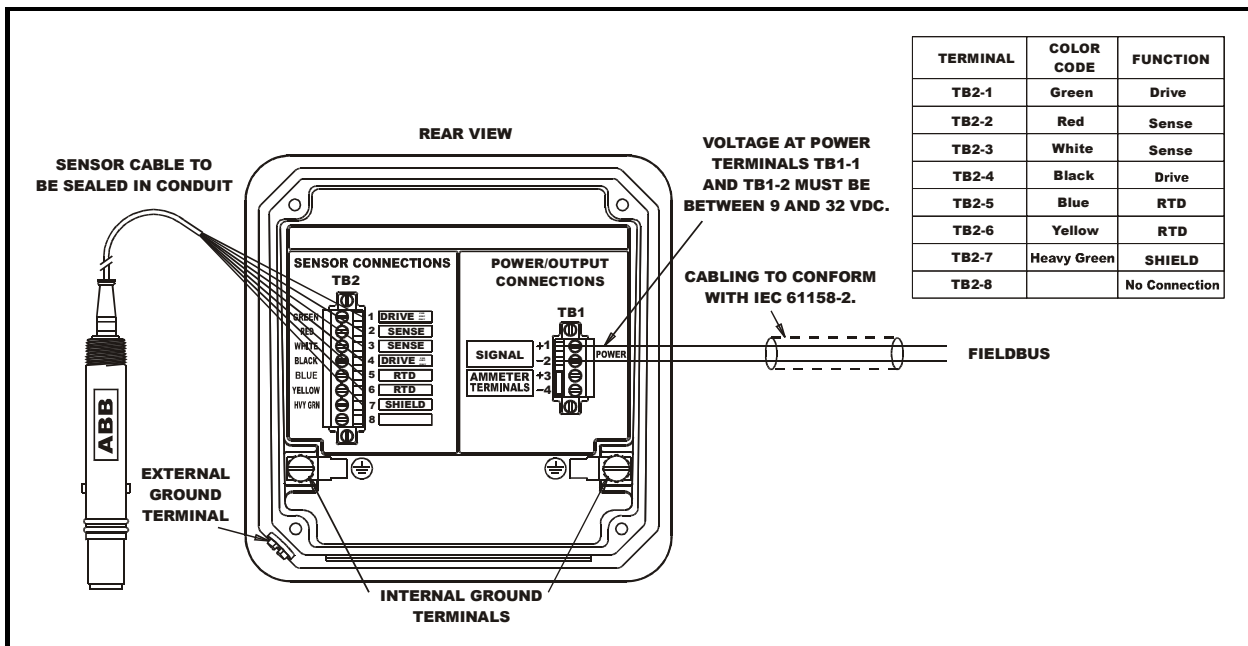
| TERMINAL | COLOR CODE | FUNCTION |
|---|---|---|
| TB2-1 | Green | Drive |
| TB2-2 | Red | Sense |
| TB2-3 | White | Sense |
| TB2-4 | Black | Drive |
| TB2-5 | Blue | RTD |
| TB2-6 | Yellow | RTD |
| TB2-7 | Heavy Green | SHIELD |
| TB2-8 | | No Connection |

REAR VIEW

SENSOR CABLE TO BE SEALED IN CONDUIT

VOLTAGE AT POWER TERMINALS TB1-1 AND TB1-2 MUST BE BETWEEN 9 AND 32 VDC.

SENSOR CONNECTIONS
TB2

GREEN
RED
WHITE
BLACK
BLUE
YELLOW
HVY GRN

1 DRIVE
2 SENSE
3 SENSE
4 DRIVE
5 RTD
6 RTD
7 SHIELD
8

POWER/OUTPUT CONNECTIONS

TB1

SIGNAL
+1
−2
AMMETER TERMINALS
+3
−4
POWER

CABLING TO CONFORM WITH IEC 61158-2.

FIELDBUS

ABB

EXTERNAL GROUND TERMINAL

INTERNAL GROUND TERMINALS